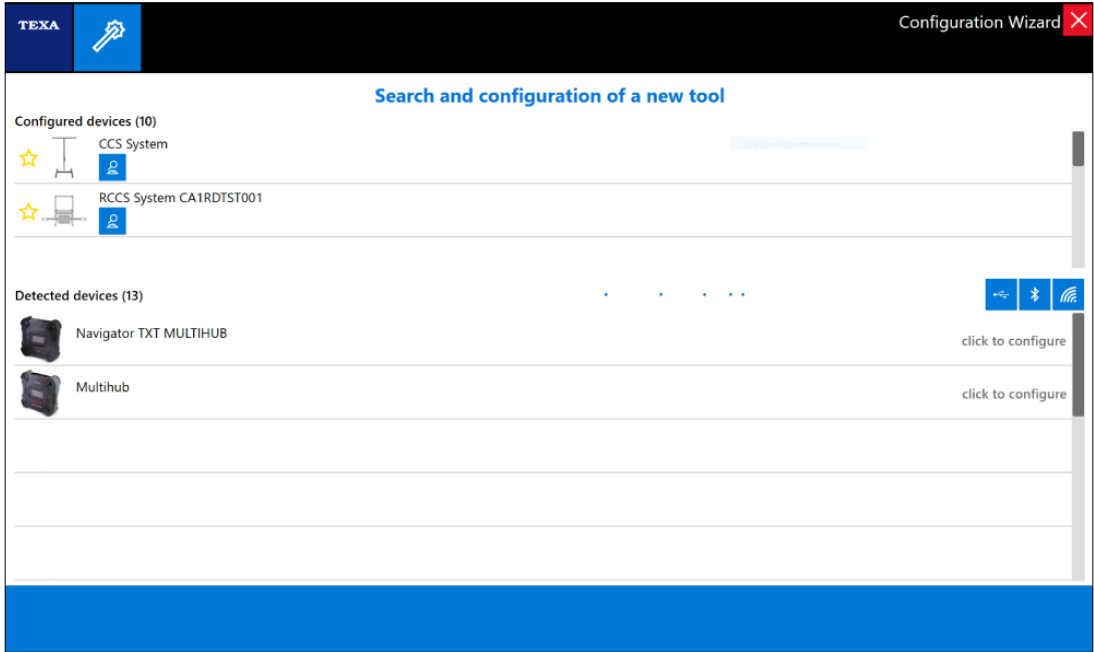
TEXA

Configuration Wizard

Search and configuration of a new tool

Configured devices (10)

CCS System

RCCS System CA1RDTST001

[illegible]

Detected devices (13)

Navigator TXT MULTIHUB

click to configure

Multihub

click to configure